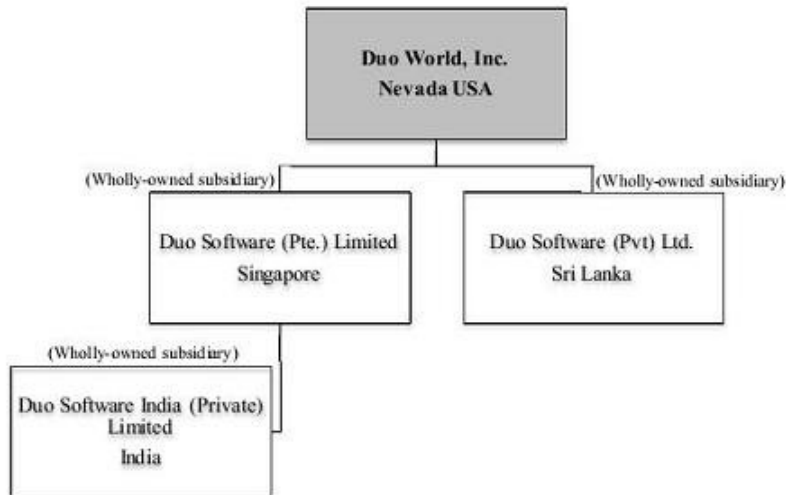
Duo World, Inc.
Nevada USA

(Wholly-owned subsidiary)

Duo Software (Pte.) Limited
Singapore

(Wholly-owned subsidiary)

Duo Software (Pvt) Ltd.
Sri Lanka

(Wholly-owned subsidiary)

Duo Software India (Private) Limited
India